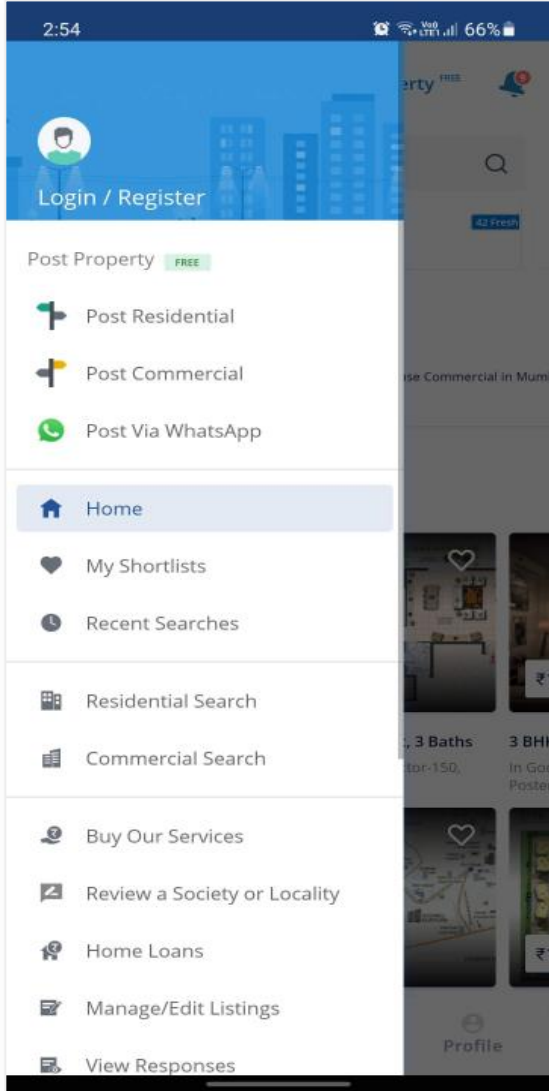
2:54

66%

Login / Register

Post Property FREE

Post Residential

Post Commercial

Post Via WhatsApp

Home

My Shortlists

Recent Searches

Residential Search

Commercial Search

Buy Our Services

Review a Society or Locality

Home Loans

Manage/Edit Listings

View Responses

erty FREE

42 Fresh

se Commercial in Mum

, 3 Baths

3 BH

tor-150,

In Go

Poste

Profile